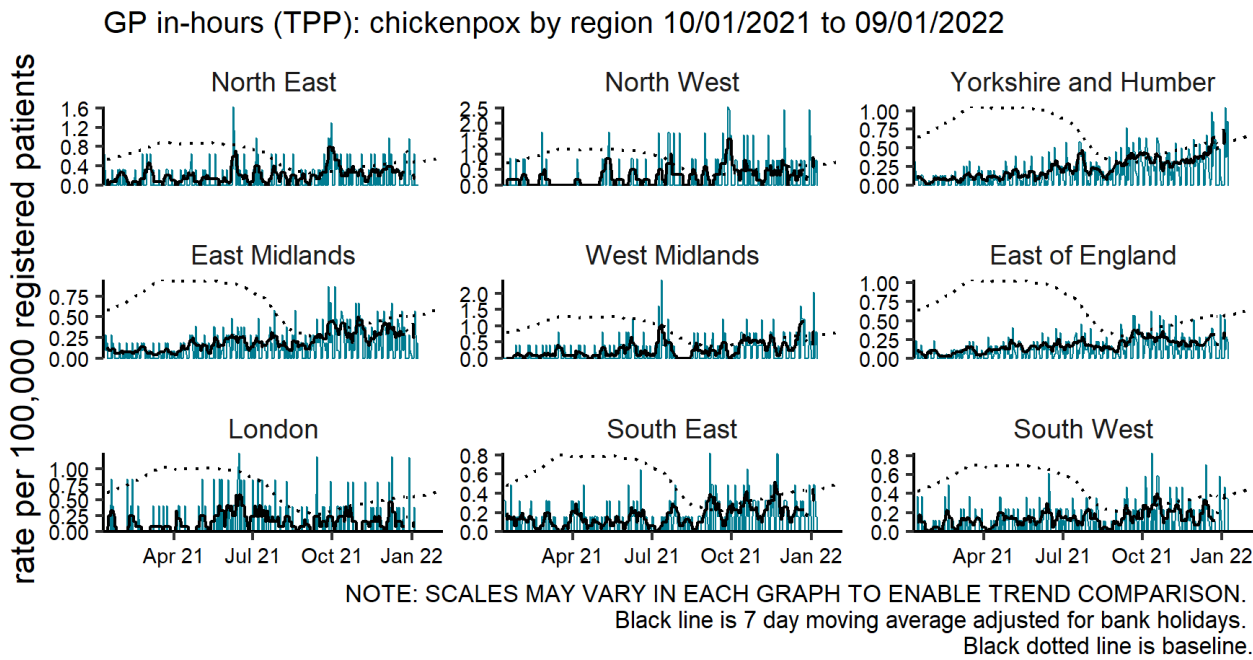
GP in-hours (TPP): chickenpox by region 10/01/2021 to 09/01/2022

rate per 100,000 registered patients

North East
1.6
1.2
0.8
0.4
0.0

North West
2.5
2.0
1.5
1.0
0.5
0.0

Yorkshire and Humber
1.00
0.75
0.50
0.25
0.00

East Midlands
0.75
0.50
0.25
0.00

West Midlands
2.0
1.5
1.0
0.5
0.0

East of England
1.00
0.75
0.50
0.25
0.00

London
1.00
0.75
0.50
0.25
0.00

South East
0.8
0.6
0.4
0.2
0.0

South West
0.8
0.6
0.4
0.2
0.0

Apr 21 Jul 21 Oct 21 Jan 22
Apr 21 Jul 21 Oct 21 Jan 22
Apr 21 Jul 21 Oct 21 Jan 22

NOTE: SCALES MAY VARY IN EACH GRAPH TO ENABLE TREND COMPARISON.
Black line is 7 day moving average adjusted for bank holidays.
Black dotted line is baseline.